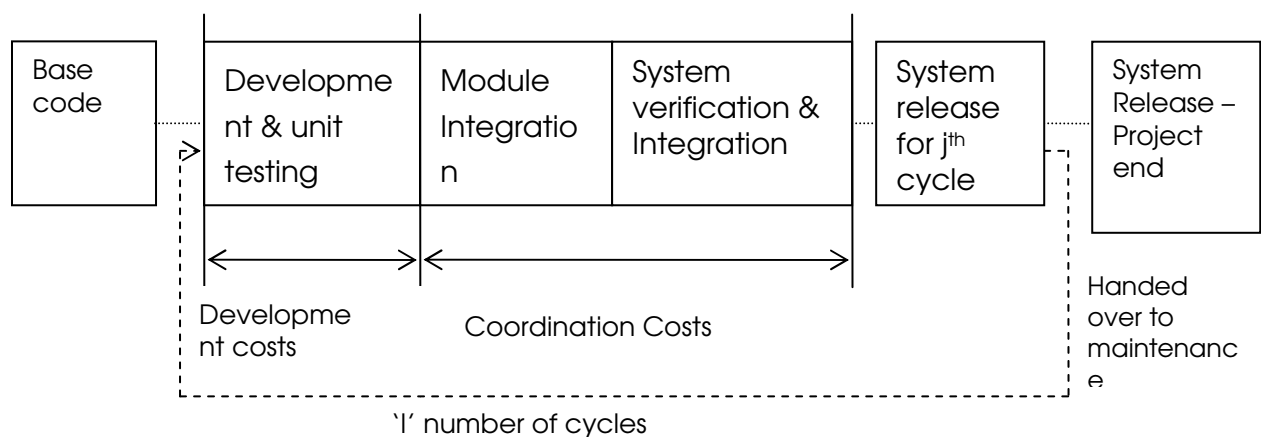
Base code

Developme nt & unit testing

Module Integratio n

System verification & Integration

System release for j$^{th}$ cycle

System Release – Project end

Developme nt costs

Coordination Costs

Handed over to maintenanc e

'l' number of cycles